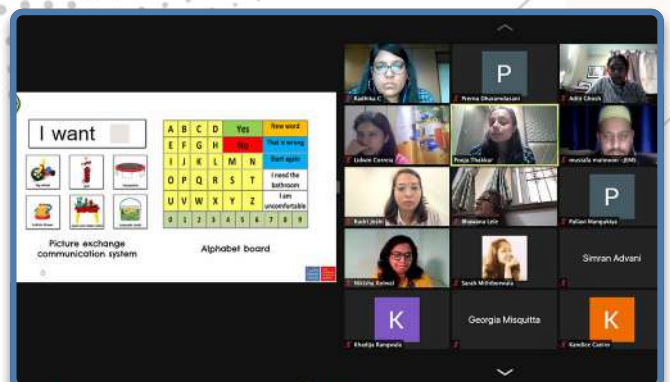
I want

Picture exchange communication system

| A | B | C | D | Yes | New word |
|---|---|---|---|---|---|
| E | F | G | H | No | That is wrong |
| I | J | K | L | M | N | Start again |
| O | P | Q | R | S | T | I need the bathroom |
| U | V | W | X | Y | Z | I am uncomfortable |
| 0 | 1 | 2 | 3 | 4 | 5 | 6 | 7 | 8 | 9 |

Alphabet board

Radhika C

P
Prerna Dharamdasani

Aditi Ghosh

Lisbon Correia

Pooja Thakkar

mustafa maimoon - (KM)

Ruchi Joshi

Bhawana Lele

P
Pallavi Mangalaya

Nikisha Balmiki

Sarah Mithiborwala

Simran Advani

K
Khadija Rangwala

Georgia Misquitta

K
Kandice Castro